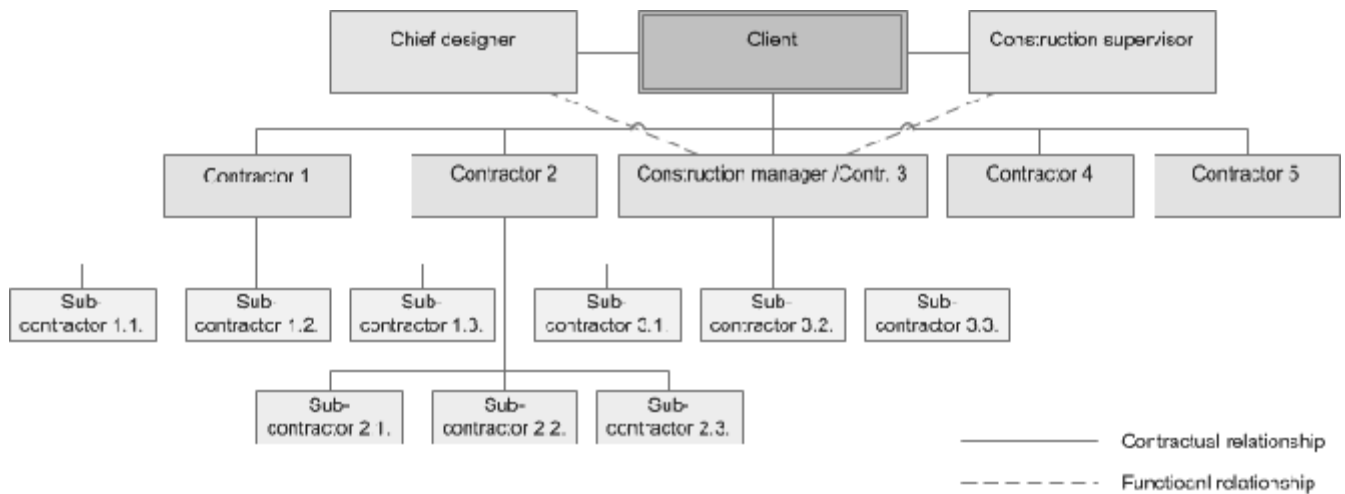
Chief designer
Client
Construction supervisor
Contractor 1
Contractor 2
Construction manager /Contr. 3
Contractor 4
Contractor 5
Subcontractor 1.1.
Subcontractor 1.2.
Subcontractor 1.3.
Subcontractor 3.1.
Subcontractor 3.2.
Subcontractor 3.3.
Subcontractor 2.1.
Subcontractor 2.2.
Subcontractor 2.3.
Contractual relationship
Functional relationship